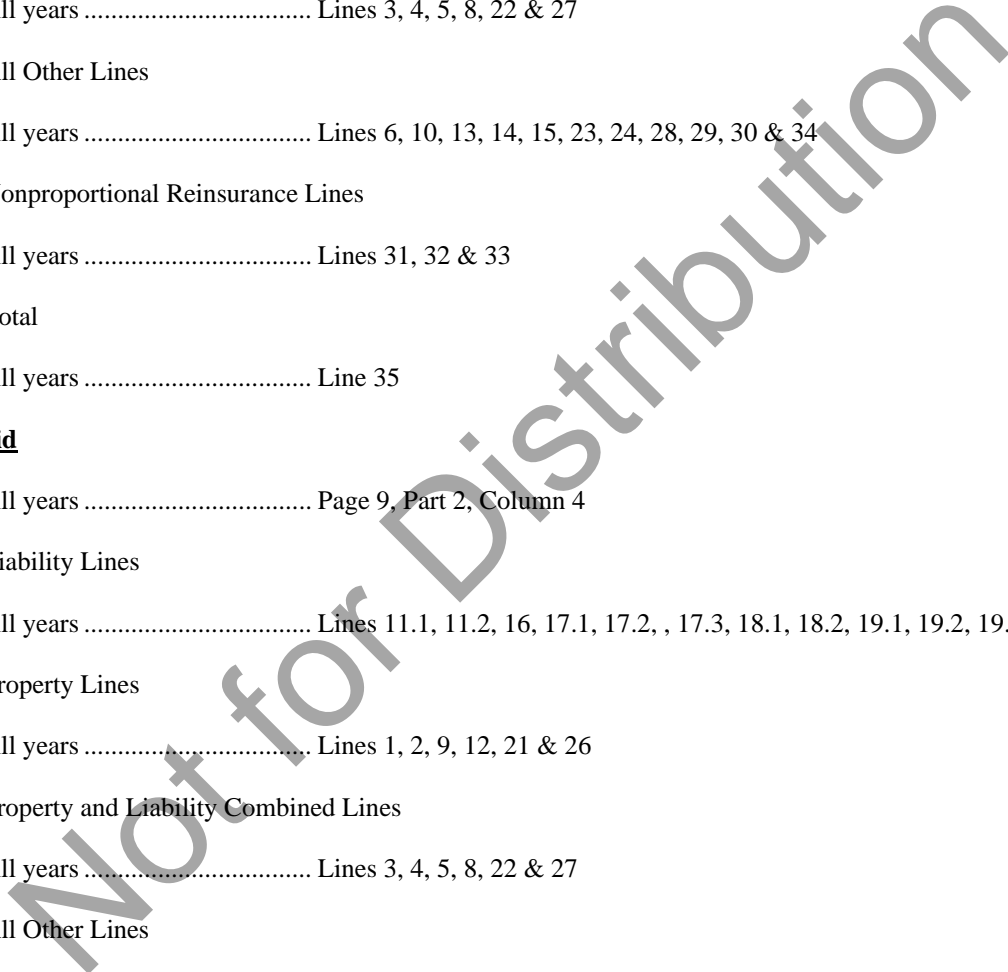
ll years ................................ Lines 3, 4, 5, 8, 22 & 27

ll Other Lines

ll years ................................ Lines 6, 10, 13, 14, 15, 23, 24, 28, 29, 30 & 34

onproportional Reinsurance Lines

ll years ................................ Lines 31, 32 & 33

otal

ll years ................................ Line 35

id

ll years ................................ Page 9, Part 2, Column 4

iability Lines

ll years ................................ Lines 11.1, 11.2, 16, 17.1, 17.2, , 17.3, 18.1, 18.2, 19.1, 19.2, 19.

roperty Lines

ll years ................................ Lines 1, 2, 9, 12, 21 & 26

roperty and Liability Combined Lines

ll years ................................ Lines 3, 4, 5, 8, 22 & 27

ll Other Lines

Not for Distribution